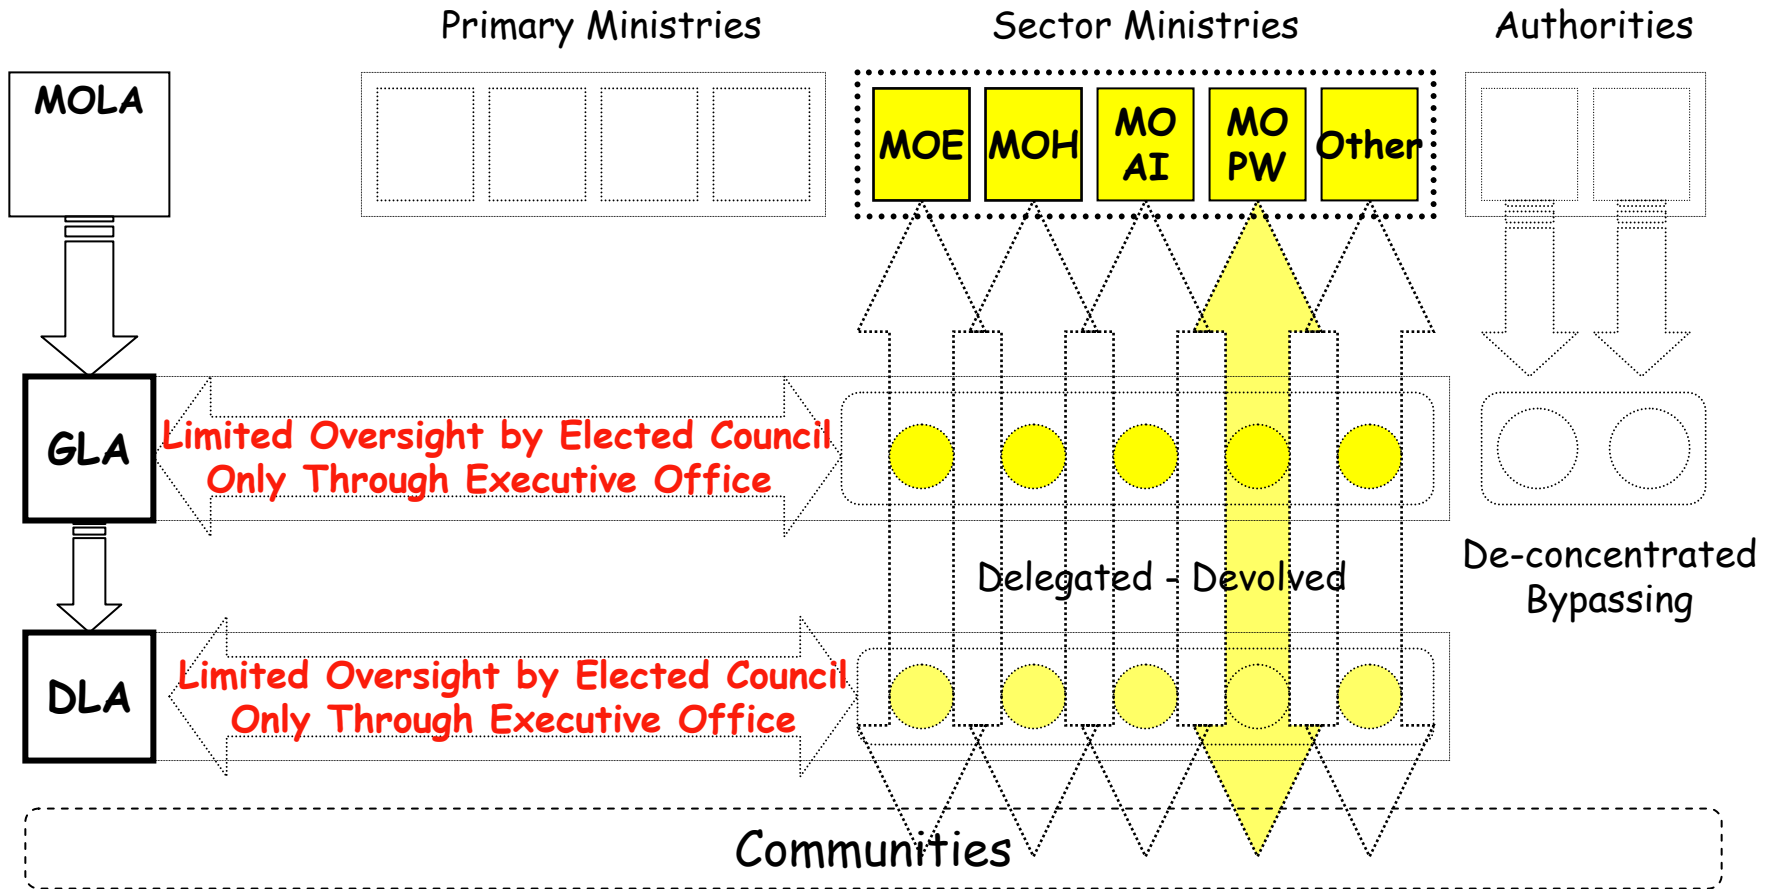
Primary Ministries

Sector Ministries

Authorities

MOLA

MOE

MOH

MO AI

MO PW

Other

GLA

Limited Oversight by Elected Council Only Through Executive Office

Delegated - Devolved

De-concentrated Bypassing

DLA

Limited Oversight by Elected Council Only Through Executive Office

Communities